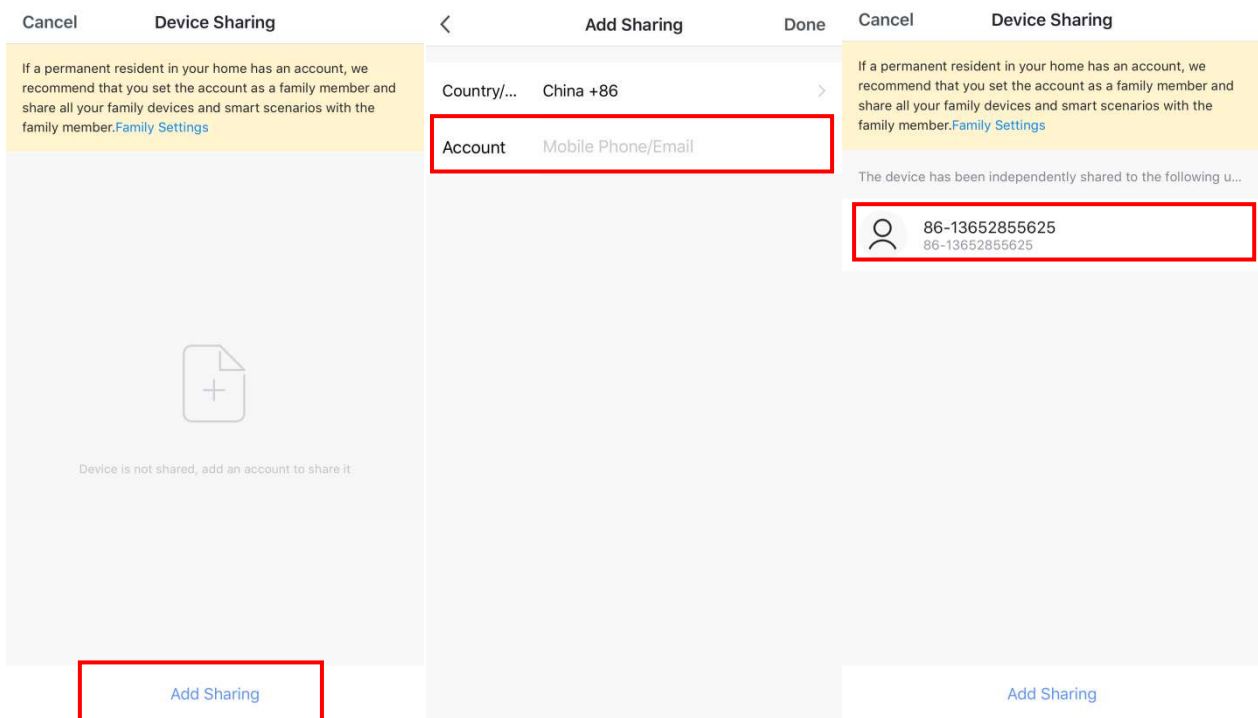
Cancel Device Sharing

If a permanent resident in your home has an account, we recommend that you set the account as a family member and share all your family devices and smart scenarios with the family member.Family Settings

Device is not shared, add an account to share it

Add Sharing

Add Sharing Done

Country/... China +86

Account Mobile Phone/Email

Cancel Device Sharing

If a permanent resident in your home has an account, we recommend that you set the account as a family member and share all your family devices and smart scenarios with the family member.Family Settings

The device has been independently shared to the following u...

86-13652855625
86-13652855625

Add Sharing